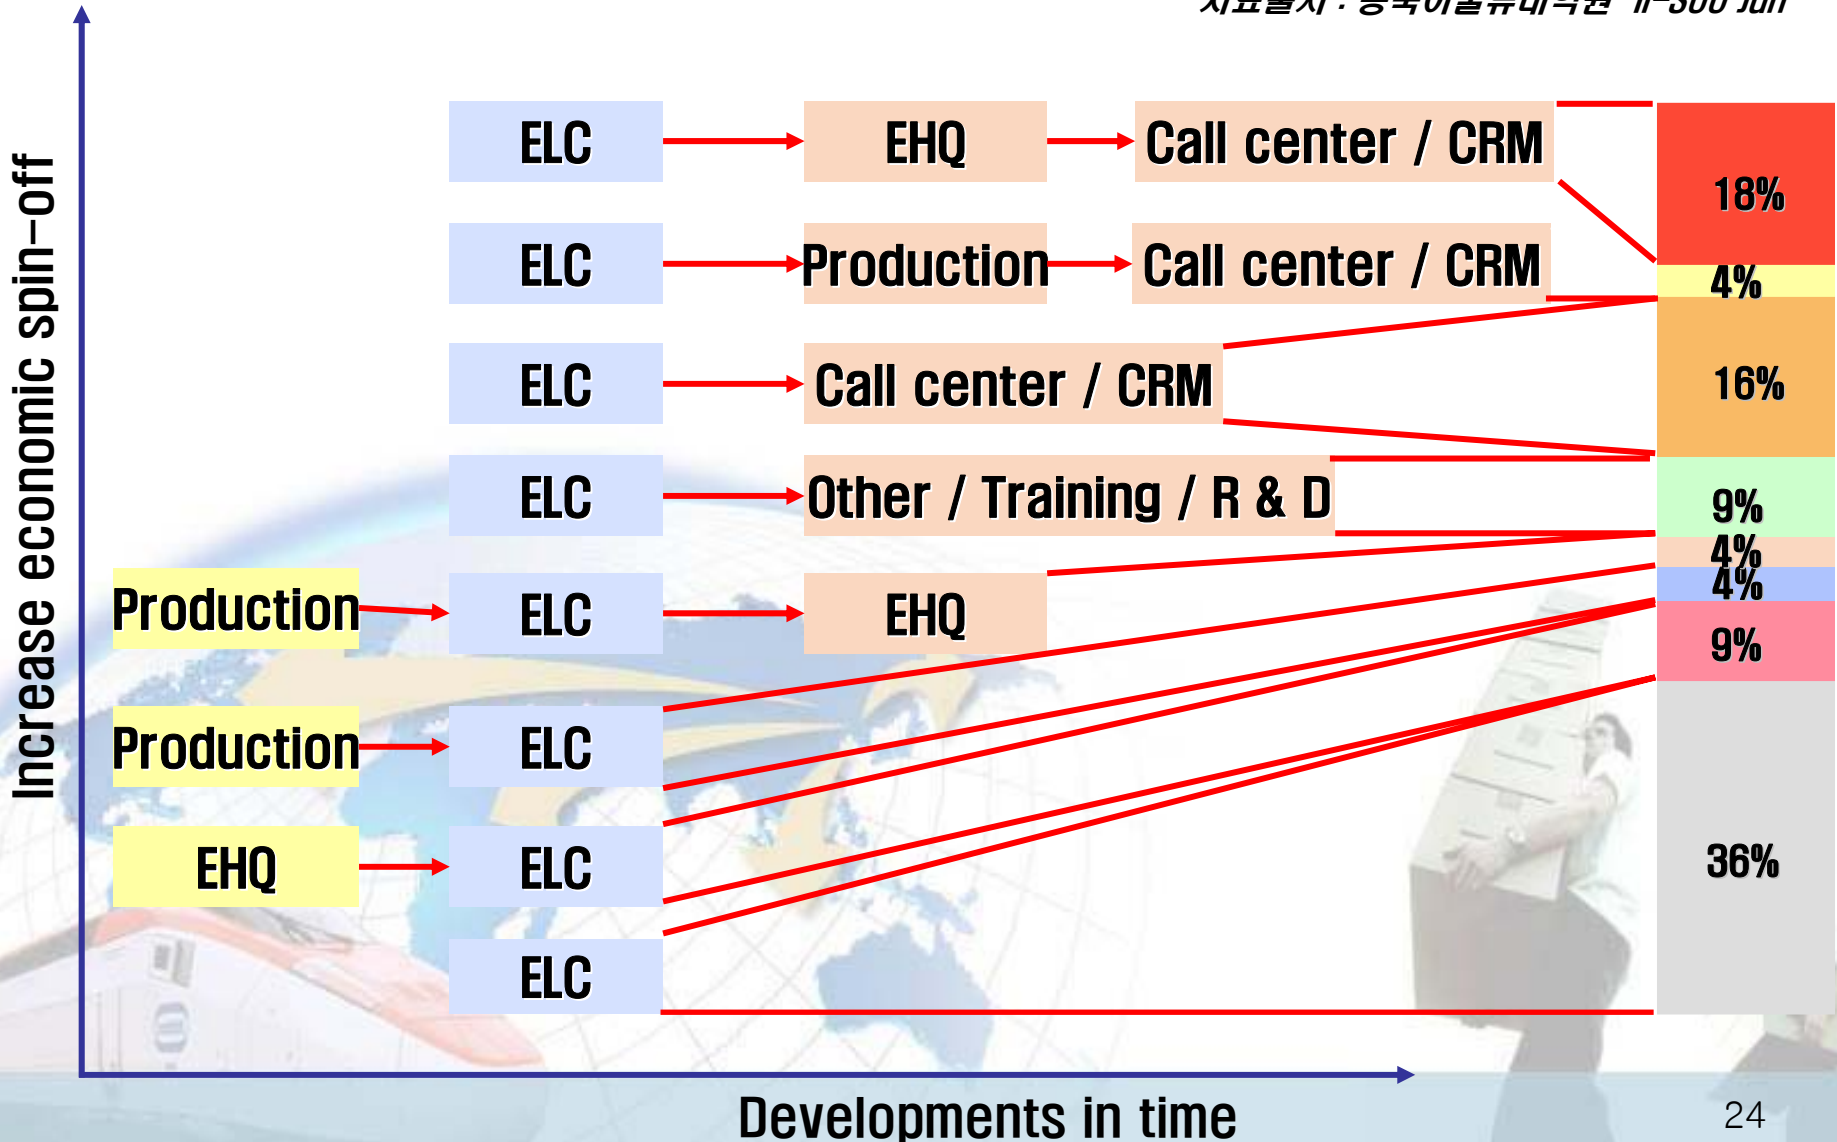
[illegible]

Increase economic spin-off

ELC EHQ Call center / CRM

ELC Production Call center / CRM

ELC Call center / CRM

ELC Other / Training / R & D

Production ELC EHQ

Production ELC

EHQ ELC

ELC

18%
4%
16%
9%
4%
4%
9%
36%

Developments in time

24